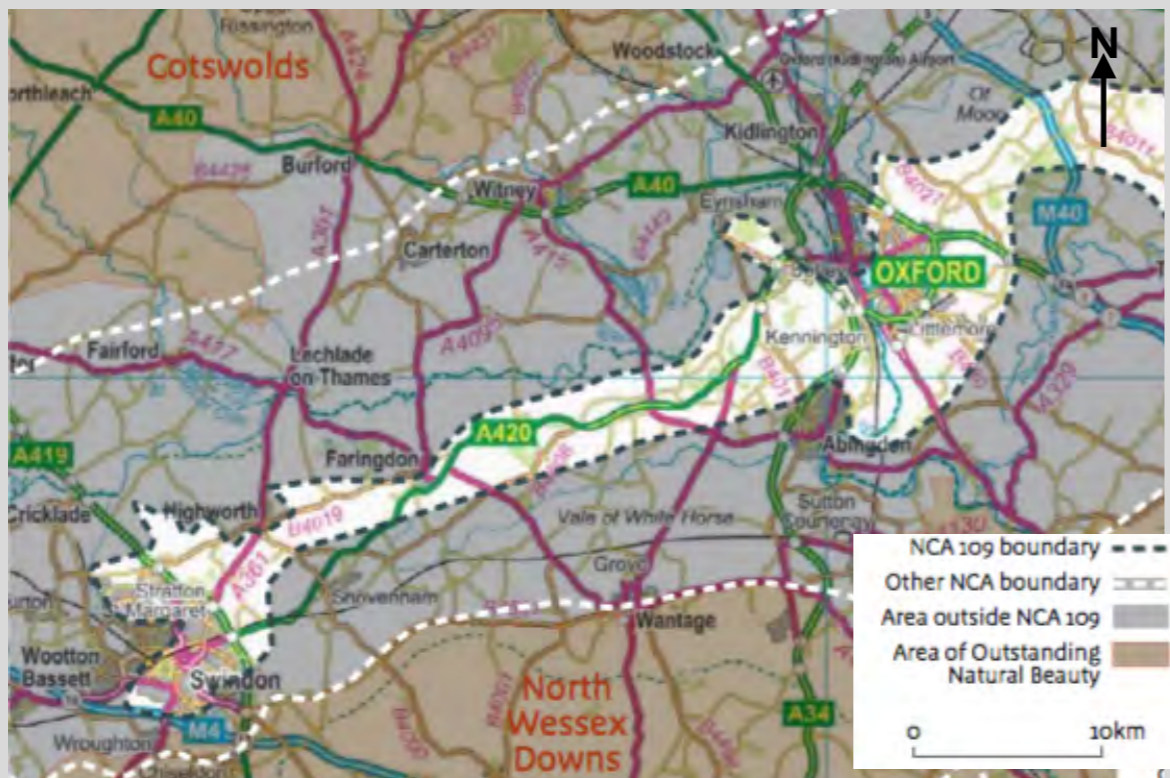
N

Rissington
Cotswolds
orthleach
A40
A424
Woodstock
Oxford Kidlington Airport
Kidlington
Ot Moor
B4425
Burford
Witney
A40
B4027
B4011
M40
Eynsham
A361
Carterton
A415
B4449
Botley
OXFORD
Fairford
A417
Lechlade on Thames
A4095
Kennington
Littlemore
A4074
A329
B4017
A420
Abingdon
A419
Faringdon
Cricklade
Highworth
B4019
Vale of White Horse
Sutton Courtenay
A4130
A361
Grove
Stratton St Margaret
Shrivenham
Wantage
Wootton Bassett
Swindon
M4
North Wessex Downs
A34
Wroughton
B4192
B4507
B4494

NCA 109 boundary
Other NCA boundary
Area outside NCA 109
Area of Outstanding Natural Beauty
0
10km